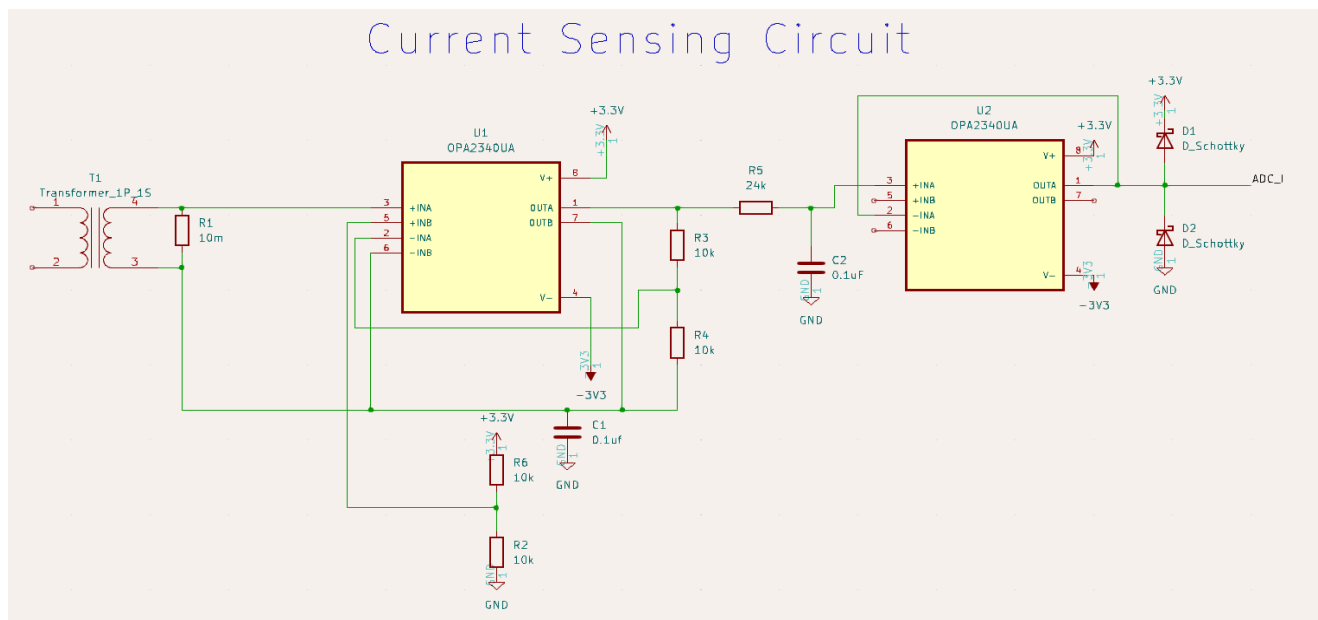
Current Sensing Circuit

T1
Transformer_1P_1S
1 4
2 3

R1
10m

U1
OPA234DUA
3 +INA
5 +INB
2 −INA
6 −INB
8 V+
1 OUTA
7 OUTB
4 V−

+3.3V
+3.3V 1

R5
24k

R3
10k

R4
10k

-3V3 1
-3V3

C1
0.1uf
GND 1
GND

+3.3V
+3.3V 1
R6
10k

R2
10k
GND 1
GND

C2
0.1uF
GND 1
GND

U2
OPA2340UA
3 +INA
5 +INB
2 −INA
6 −INB
8 V+
1 OUTA
7 OUTB
4 V−

+3.3V
+3.3V 1
-3V3 1
-3V3

+3.3V
+3.3V 1
D1
D_Schottky

ADC_I

D2
D_Schottky
GND 1
GND